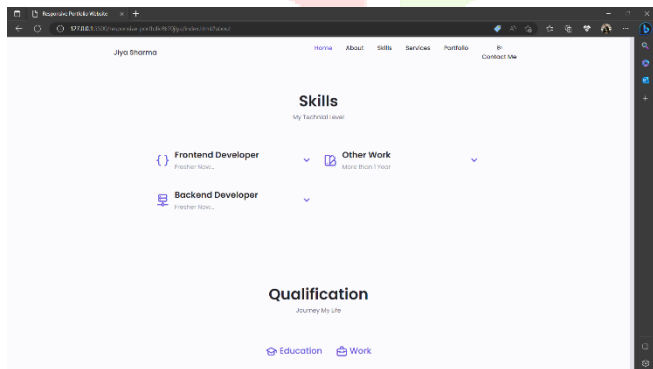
Responsive Portfolio Website
127.0.0.1:5500/responsive-portfolio/index.html#about

Jiya Sharma

Home About Skills Services Portfolio Contact Me

Skills

My Technical level

Frontend Developer
Fresher Now...

Other Work
More than 1 Year

Backend Developer
Fresher Now...

Qualification

Journey My Life

Education Work